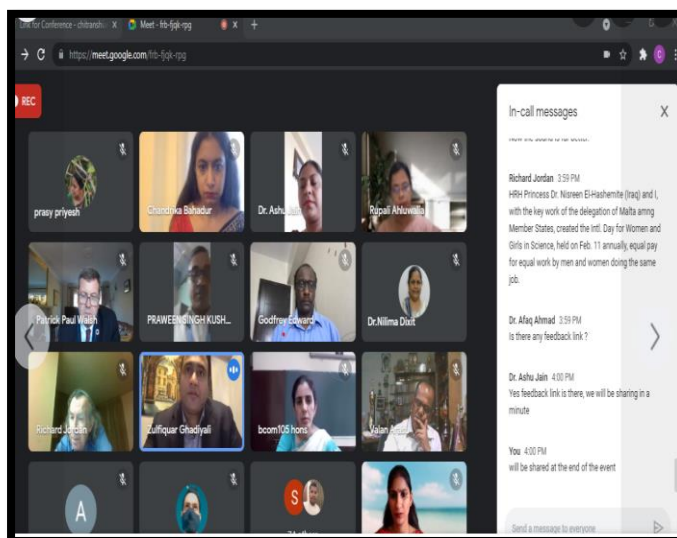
Link for Conference - chitransh X Meet - frb-fjqk-rpg X +

https://meet.google.com/frb-fjqk-rpg

REC

prasy priyesh
Chandrika Bahadur
Dr. Ashu Jain
Rupali Ahluwalia
Patrick Paul Walsh
PRAWEENSINGH KUSH...
Godfrey Edward
Dr.Nilima Dixit
Richard Jordan
Zulfiquar Ghadiyali
bcom105 hons
Valan Arasu

A

S

In-call messages

now the sound is far better.

Richard Jordan 3:59 PM
HRH Princess Dr. Nisreen El-Hashemite (Iraq) and I, with the key work of the delegation of Malta amng Member States, created the Intl. Day for Women and Girls in Science, held on Feb. 11 annually, equal pay for equal work by men and women doing the same job.

Dr. Afaq Ahmad 3:59 PM
Is there any feedback link ?

Dr. Ashu Jain 4:00 PM
Yes feedback link is there, we will be sharing in a minute

You 4:00 PM
will be shared at the end of the event

Send a message to everyone